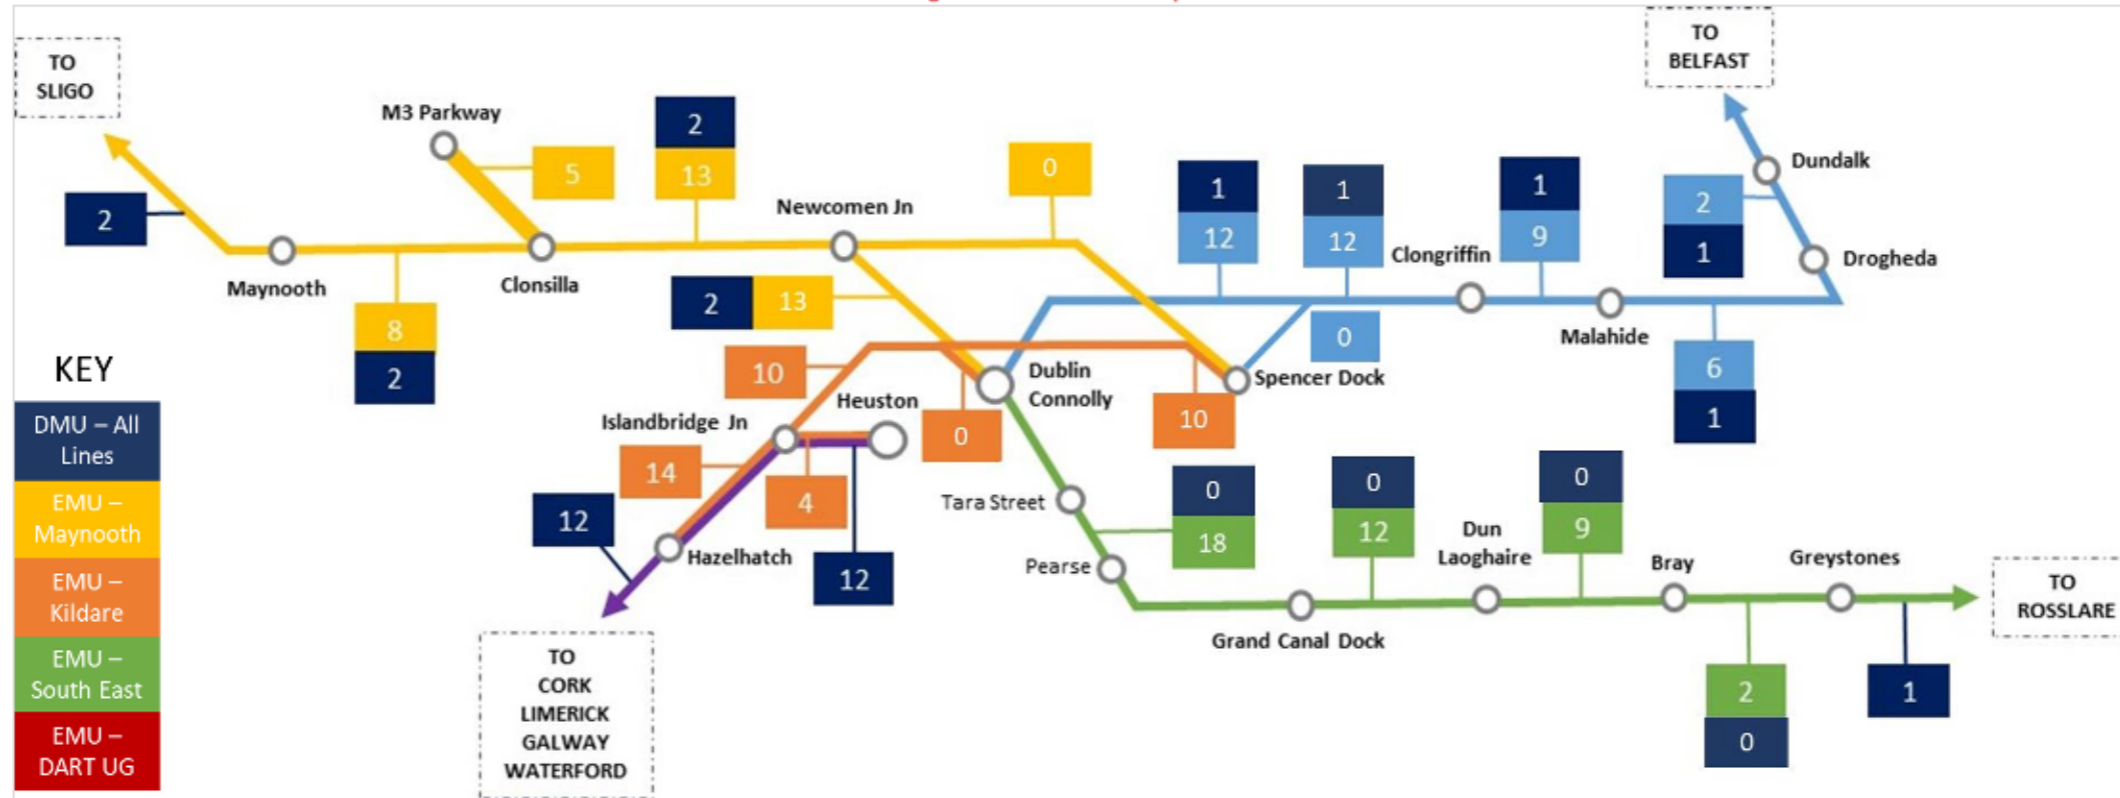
TO SLIGO

M3 Parkway

2

5

2

13

0

TO BELFAST

Newcomen Jn

1

12

1

12

1

9

Dundalk

2

1

Clongriffin

Drogheda

Maynooth

Clonsilla

8

2

2

13

0

Malahide

6

1

KEY

DMU – All Lines

EMU – Maynooth

EMU – Kildare

EMU – South East

EMU – DART UG

10

Dublin Connolly

Spencer Dock

Islandbridge Jn

Heuston

0

10

14

4

Tara Street

0

18

0

12

Dun Laoghaire

0

9

12

Hazelhatch

12

Pearse

Bray

Greystones

TO ROSSLARE

Grand Canal Dock

2

0

1

TO CORK LIMERICK GALWAY WATERFORD